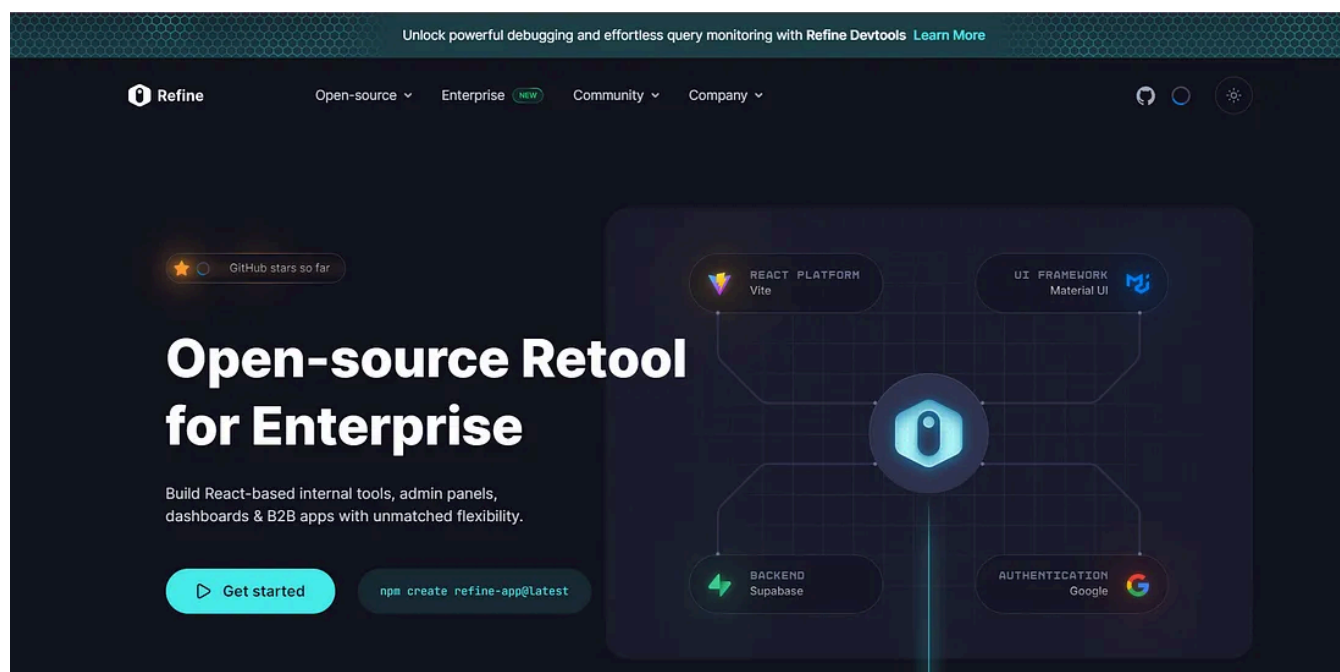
Unlock powerful debugging and effortless query monitoring with Refine Devtools Learn More

Refine

Open-source Enterprise NEW Community Company

GitHub stars so far

Open-source Retool for Enterprise

Build React-based internal tools, admin panels, dashboards & B2B apps with unmatched flexibility.

Get started

npm create refine-app@latest

REACT PLATFORM
Vite

UI FRAMEWORK
Material UI

BACKEND
Supabase

AUTHENTICATION
Google